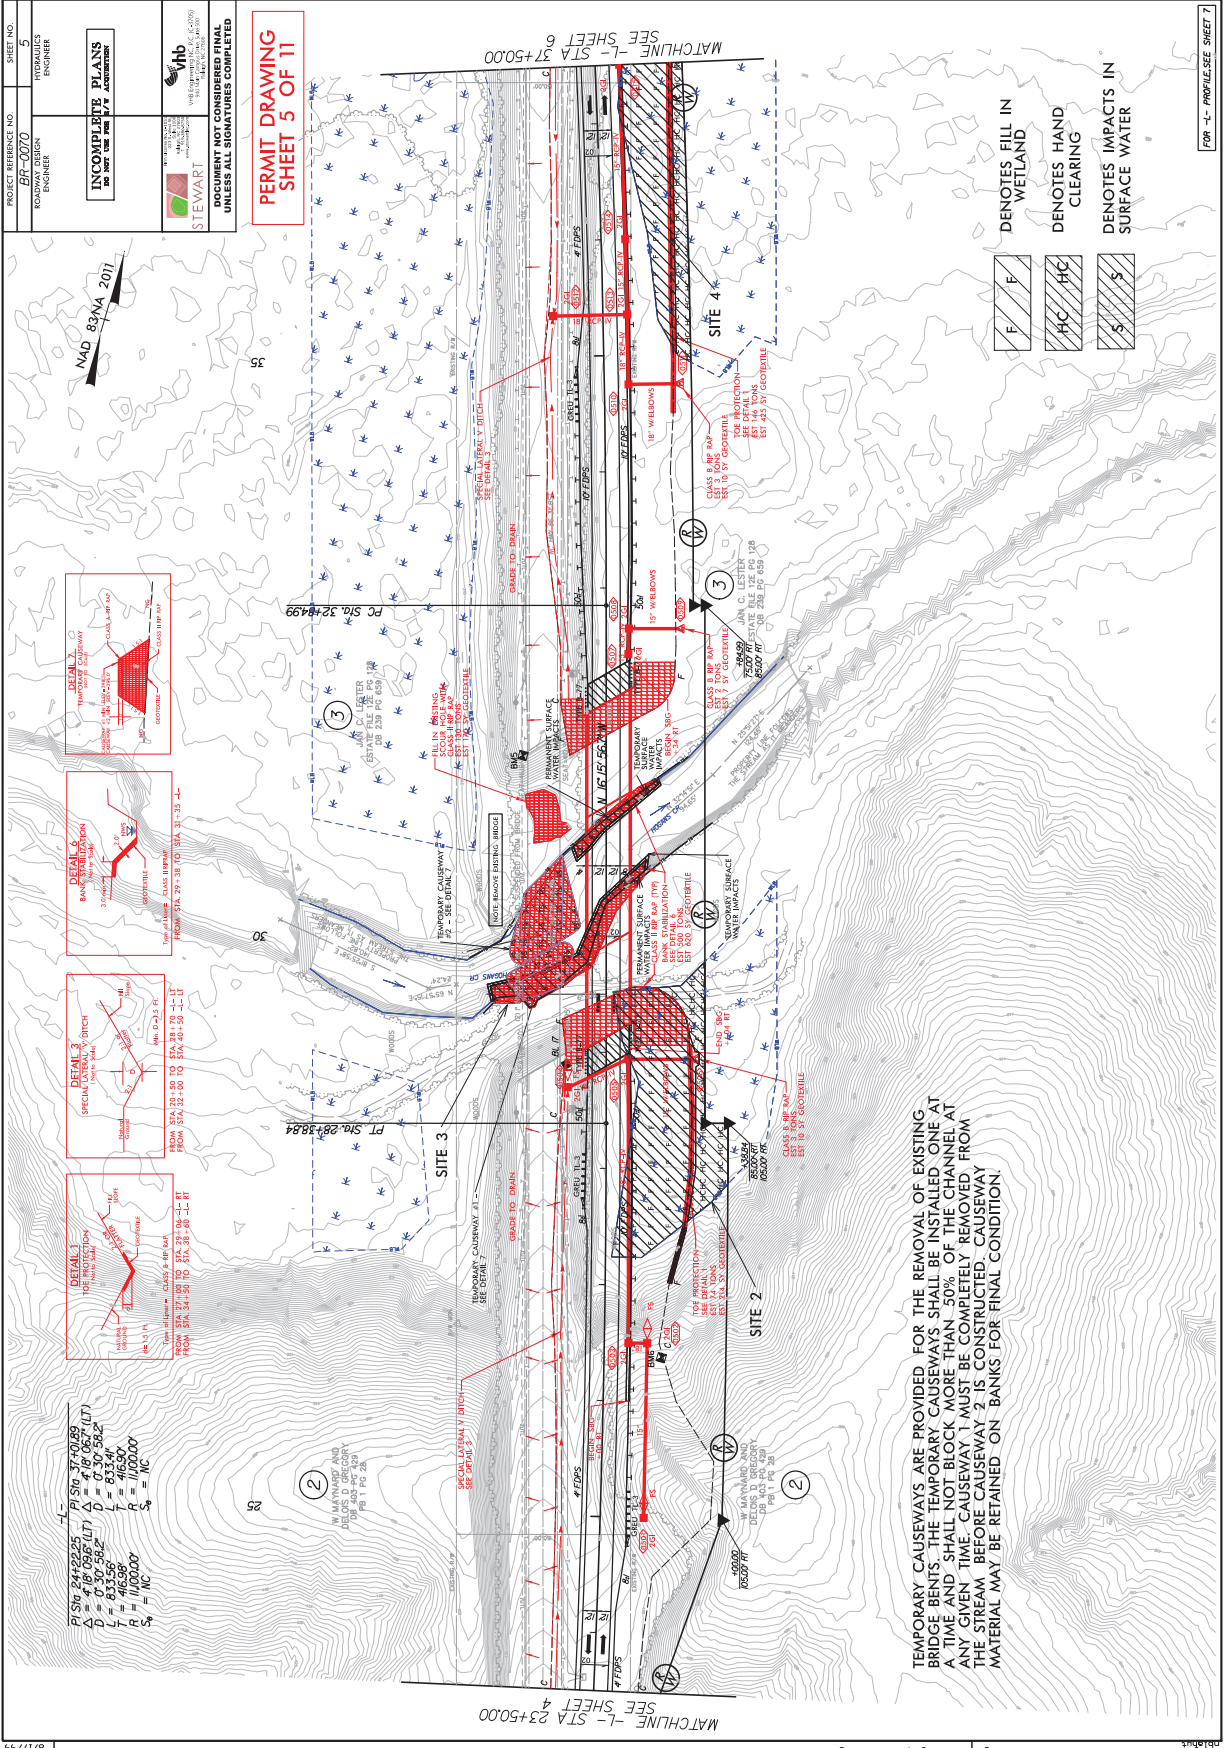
PROJECT REFERENCE NO. BR-0070
SHEET NO. 5
ROADWAY DESIGN ENGINEER
HYDRAULICS ENGINEER
INCOMPLETE PLANS
DO NOT USE FOR R/W ACQUISITION
STEWART
VHB Engineering NC, P.C.
DOCUMENT NOT CONSIDERED FINAL UNLESS ALL SIGNATURES COMPLETED

PERMIT DRAWING
SHEET 5 OF 11

MATCHLINE -L- STA 37+50.00
SEE SHEET 6

MATCHLINE -L- STA 23+50.00
SEE SHEET 4

FOR -L- PROFILE, SEE SHEET 7

DENOTES FILL IN WETLAND
DENOTES HAND CLEARING
DENOTES IMPACTS IN SURFACE WATER

NAD 83/NA 2011

-L-
PI Sta 24+22.25
$\Delta$ = 4°18'09.6" (LT)
D = 0°30'58.2"
L = 833.56'
T = 416.98'
R = 11,100.00'
$S_e$ = NC

PI Sta 37+01.89
$\Delta$ = 4°18'06.7" (LT)
D = 0°30'58.2"
L = 833.41'
T = 416.90'
R = 11,100.00'
$S_e$ = NC

DETAIL 1
TOE PROTECTION
Type of Liner = CLASS B RIP RAP
FROM STA. 27+00 TO STA. 29+06 -L- RT
FROM STA. 34+50 TO STA. 38+60 -L- RT

DETAIL 3
SPECIAL LATERAL V DITCH
(Not to Scale)
FROM STA. 29+50 TO STA. 28+70 -L- LT
FROM STA. 32+00 TO STA. 40+50 -L- LT

DETAIL 6
BANK STABILIZATION
(Not to Scale)
Type of Liner = CLASS II RIP RAP
FROM STA. 29+38 TO STA. 31+35 -L-

DETAIL 7
TEMPORARY CAUSEWAY
(NOT TO SCALE)
CLASS II RIP RAP
GEOTEXTILE

TEMPORARY CAUSEWAYS ARE PROVIDED FOR THE REMOVAL OF EXISTING BRIDGE BENTS. THE TEMPORARY CAUSEWAYS SHALL BE INSTALLED ONE AT A TIME AND SHALL NOT BLOCK MORE THAN 50% OF THE CHANNEL AT ANY GIVEN TIME. CAUSEWAY 1 MUST BE COMPLETELY REMOVED FROM THE STREAM BEFORE CAUSEWAY 2 IS CONSTRUCTED. CAUSEWAY MATERIAL MAY BE RETAINED ON BANKS FOR FINAL CONDITION.

SITE 2
SITE 3
SITE 4

JAN C. LESTER
ESTATE FILE 12E PG 128
DB 239 PG 659

W MAYNARD AND DELOS D GREGORY
DB 403 PG 429
PB 1 PG 28

PC Sta. 32+84.99
PT Sta. 28+38.84

TEMPORARY CAUSEWAY #1 - SEE DETAIL 7
TEMPORARY CAUSEWAY #2 - SEE DETAIL 7
NOTE: REMOVE EXISTING BRIDGE
PERMANENT SURFACE WATER IMPACTS
TEMPORARY SURFACE WATER IMPACTS
BANK STABILIZATION SEE DETAIL 6 EST 500 TONS EST 620 SY GEOTEXTILE
FILL IN EXISTING SCOUR HOLE WITH CLASS II RIP RAP
CLASS B RIP RAP EST 3 TONS EST 10 SY GEOTEXTILE
TOE PROTECTION SEE DETAIL 1 EST 146 TONS EST 425 SY GEOTEXTILE
SPECIAL LATERAL V DITCH SEE DETAIL 3
GRADE TO DRAIN
BEGIN SBG
END SBG
15" W/ELBOWS
18" W/ELBOWS
ROGERS CR
25
30
35
4' FDPS
10' FDPS
+00.00 105.00' RT
+84.99 75.00' RT 85.00' RT
+38.84 85.00' RT 105.00' RT